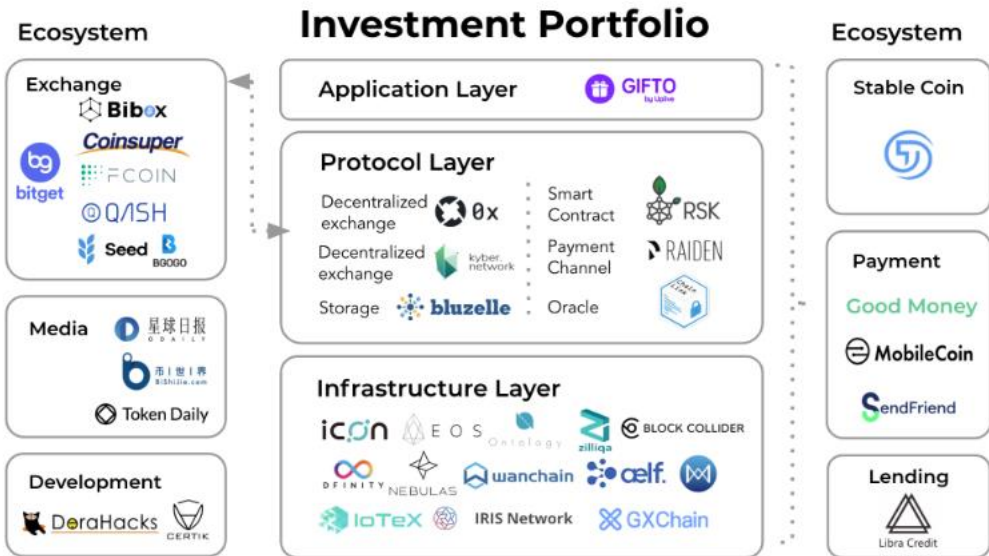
Ecosystem

Investment Portfolio

Ecosystem

Exchange
Bibox
Coinsuper
bitget
FCOIN
QASH
Seed
BGOGO

Media
星球日报
ODAILY
币世界
BiShiJie.com
Token Daily

Development
DoraHacks
CERTIK

Application Layer
GIFTO by Uplive

Protocol Layer
Decentralized exchange
0x
Decentralized exchange
kyber network
Storage
bluzelle
Smart Contract
RSK
Payment Channel
RAIDEN
Oracle

Infrastructure Layer
ICON
EOS
Ontology
zilliqa
BLOCK COLLIDER
DFINITY
NEBULAS
wanchain
aelf
IoTeX
IRIS Network
GXChain

Stable Coin

Payment
Good Money
MobileCoin
SendFriend

Lending
Libra Credit